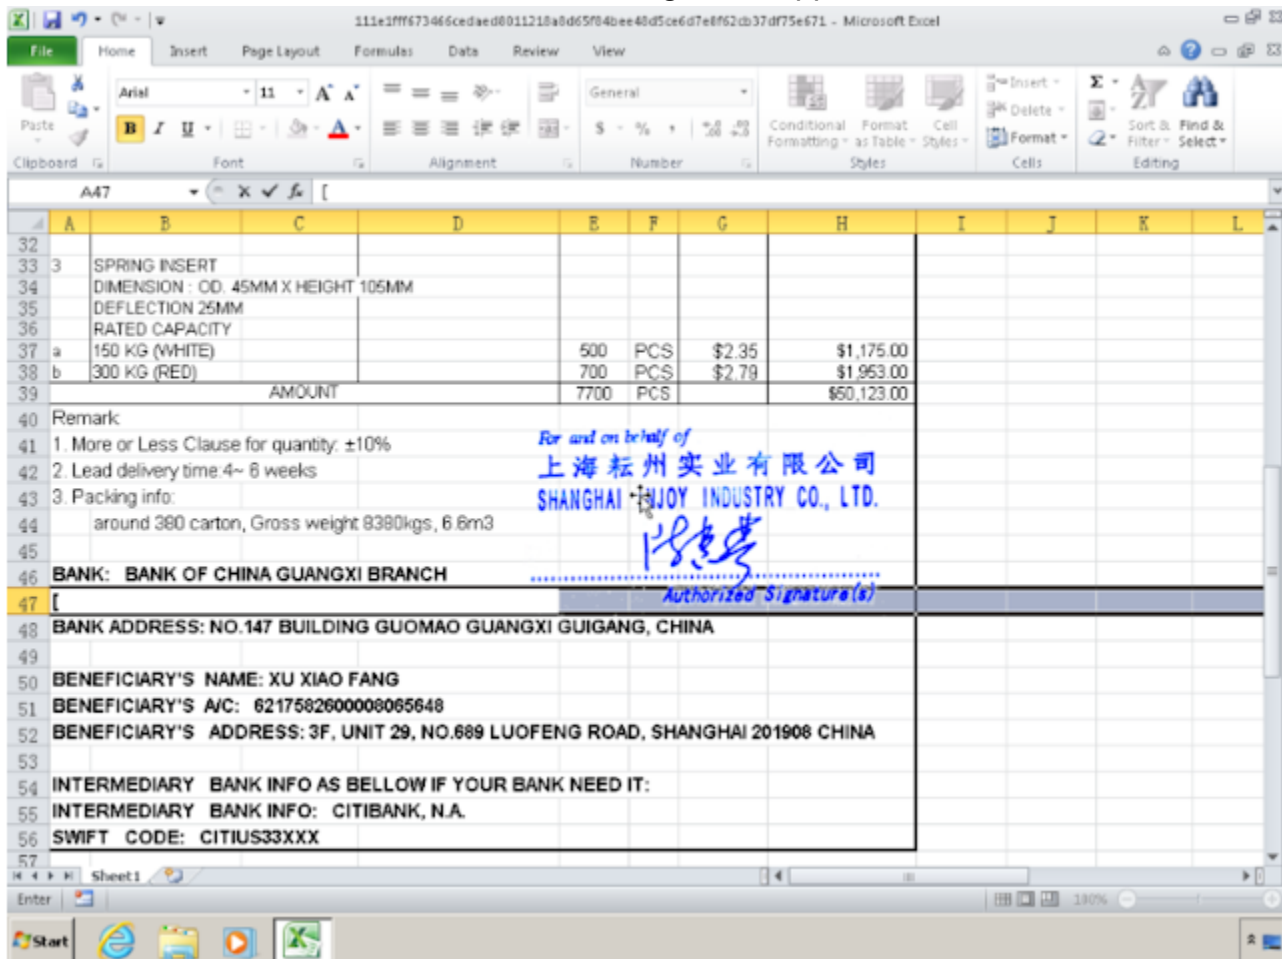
111e1fff673466cedaed8011218a8d65f84bee48d5ce6d7e8f62cb37df75e671 - Microsoft Excel

File | Home | Insert | Page Layout | Formulas | Data | Review | View

Paste
Clipboard
Arial | 11
B I U
Font
Alignment
General
$ - % ,
Number
Conditional Formatting | Format as Table | Cell Styles
Styles
Insert | Delete | Format
Cells
Sort & Filter | Find & Select
Editing

A47 | $f_x$ | [

| | A | B | C | D | E | F | G | H |
|---|---|---|---|---|---|---|---|---|
| 32 | | | | | | | | |
| 33 | 3 | SPRING INSERT | | | | | | |
| 34 | | DIMENSION : OD. 45MM X HEIGHT 105MM | | | | | | |
| 35 | | DEFLECTION 25MM | | | | | | |
| 36 | | RATED CAPACITY | | | | | | |
| 37 | a | 150 KG (WHITE) | | | 500 | PCS | \$2.35 | \$1,175.00 |
| 38 | b | 300 KG (RED) | | | 700 | PCS | \$2.79 | \$1,953.00 |
| 39 | | | AMOUNT | | 7700 | PCS | | \$50,123.00 |

40 Remark
41 1. More or Less Clause for quantity: ±10%
42 2. Lead delivery time:4~ 6 weeks
43 3. Packing info:
44 around 380 carton, Gross weight 8380kgs, 6.6m3
45
46 BANK: BANK OF CHINA GUANGXI BRANCH
47 [
48 BANK ADDRESS: NO.147 BUILDING GUOMAO GUANGXI GUIGANG, CHINA
49
50 BENEFICIARY'S NAME: XU XIAO FANG
51 BENEFICIARY'S A/C: 6217582600008065648
52 BENEFICIARY'S ADDRESS: 3F, UNIT 29, NO.689 LUOFENG ROAD, SHANGHAI 201908 CHINA
53
54 INTERMEDIARY BANK INFO AS BELLOW IF YOUR BANK NEED IT:
55 INTERMEDIARY BANK INFO: CITIBANK, N.A.
56 SWIFT CODE: CITIUS33XXX
57

For and on behalf of
上海耘州实业有限公司
SHANGHAI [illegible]JOY INDUSTRY CO., LTD.
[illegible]
Authorized Signature(s)

Sheet1
Enter
100%
Start